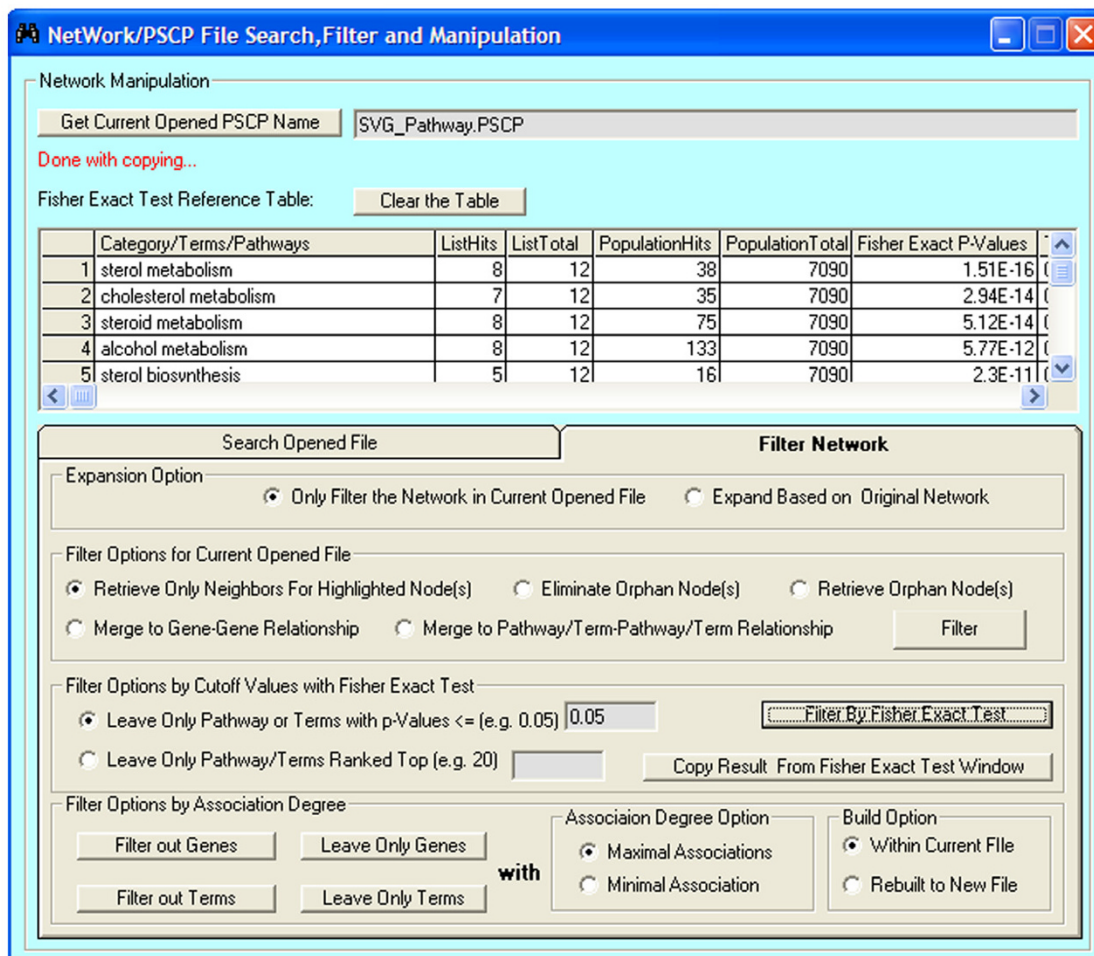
NetWork/PSCP File Search,Filter and Manipulation

Network Manipulation

Get Current Opened PSCP Name SVG_Pathway.PSCP

Done with copying...

Fisher Exact Test Reference Table: Clear the Table

| | Category/Terms/Pathways | ListHits | ListTotal | PopulationHits | PopulationTotal | Fisher Exact P-Values |
|---|---|---|---|---|---|---|
| 1 | sterol metabolism | 8 | 12 | 38 | 7090 | 1.51E-16 |
| 2 | cholesterol metabolism | 7 | 12 | 35 | 7090 | 2.94E-14 |
| 3 | steroid metabolism | 8 | 12 | 75 | 7090 | 5.12E-14 |
| 4 | alcohol metabolism | 8 | 12 | 133 | 7090 | 5.77E-12 |
| 5 | sterol biosynthesis | 5 | 12 | 16 | 7090 | 2.3E-11 |

Search Opened File | Filter Network

Expansion Option
Only Filter the Network in Current Opened File
Expand Based on Original Network

Filter Options for Current Opened File
Retrieve Only Neighbors For Highlighted Node(s)
Eliminate Orphan Node(s)
Retrieve Orphan Node(s)
Merge to Gene-Gene Relationship
Merge to Pathway/Term-Pathway/Term Relationship
Filter

Filter Options by Cutoff Values with Fisher Exact Test
Leave Only Pathway or Terms with p-Values <= (e.g. 0.05) 0.05
Filter By Fisher Exact Test
Leave Only Pathway/Terms Ranked Top (e.g. 20)
Copy Result From Fisher Exact Test Window

Filter Options by Association Degree
Filter out Genes
Leave Only Genes
Filter out Terms
Leave Only Terms
with
Associaion Degree Option
Maximal Associations
Minimal Association
Build Option
Within Current FIle
Rebuilt to New File